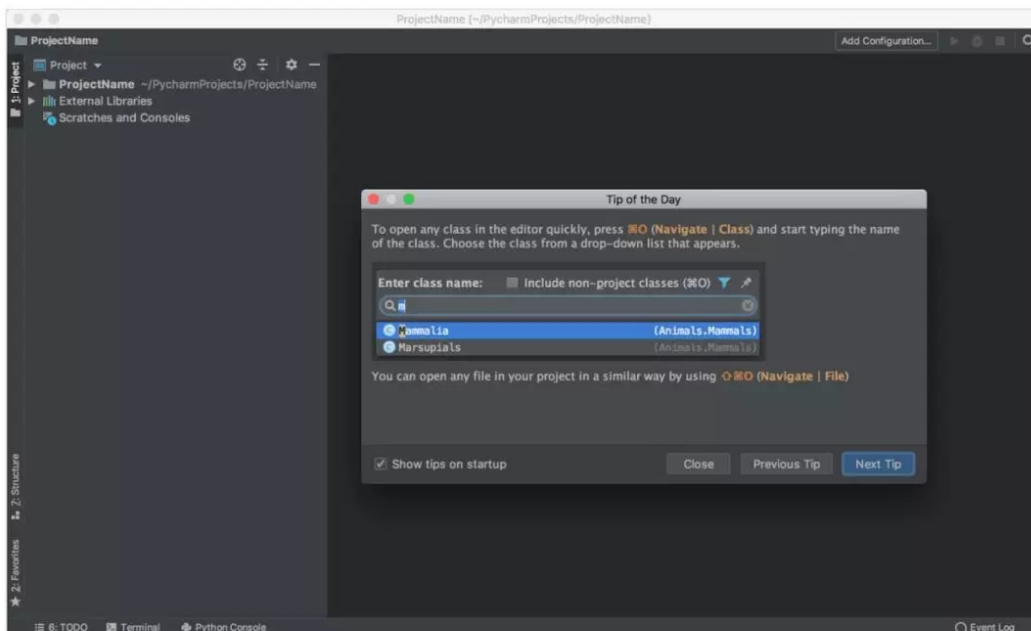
ProjectName [~/PycharmProjects/ProjectName]

ProjectName

Add Configuration...

1: Project

Project ▾

ProjectName ~/PycharmProjects/ProjectName

External Libraries

Scratches and Consoles

Tip of the Day

To open any class in the editor quickly, press ⌘O (Navigate | Class) and start typing the name of the class. Choose the class from a drop-down list that appears.

Enter class name: Include non-project classes (⌘O)

m

Mammalia (Animals.Mammals)

Marsupials (Animals.Mammals)

You can open any file in your project in a similar way by using ⇧⌘O (Navigate | File)

Show tips on startup

Close

Previous Tip

Next Tip

2: Structure

2: Favorites

6: TODO

Terminal

Python Console

Event Log